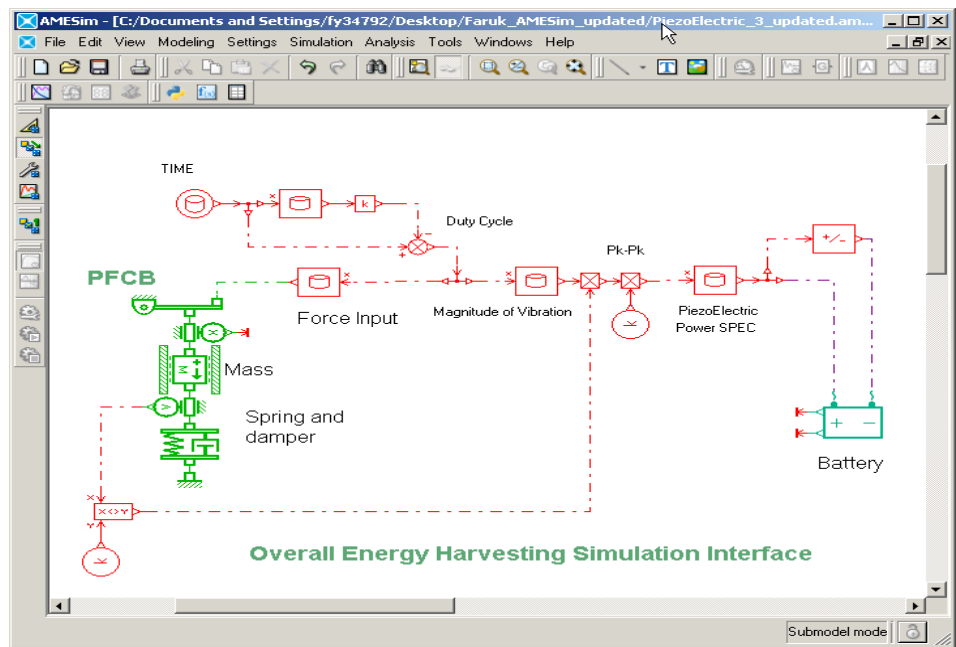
AMESim - [C:/Documents and Settings/fy34792/Desktop/Faruk_AMESim_updated/PiezoElectric_3_updated.am

File Edit View Modeling Settings Simulation Analysis Tools Windows Help

TIME

k

Duty Cycle

+/-

Pk-Pk

PFCB

Force Input

Magnitude of Vibration

PiezoElectric Power SPEC

Mass

Spring and damper

Battery

x<>y

Overall Energy Harvesting Simulation Interface

Submodel mode